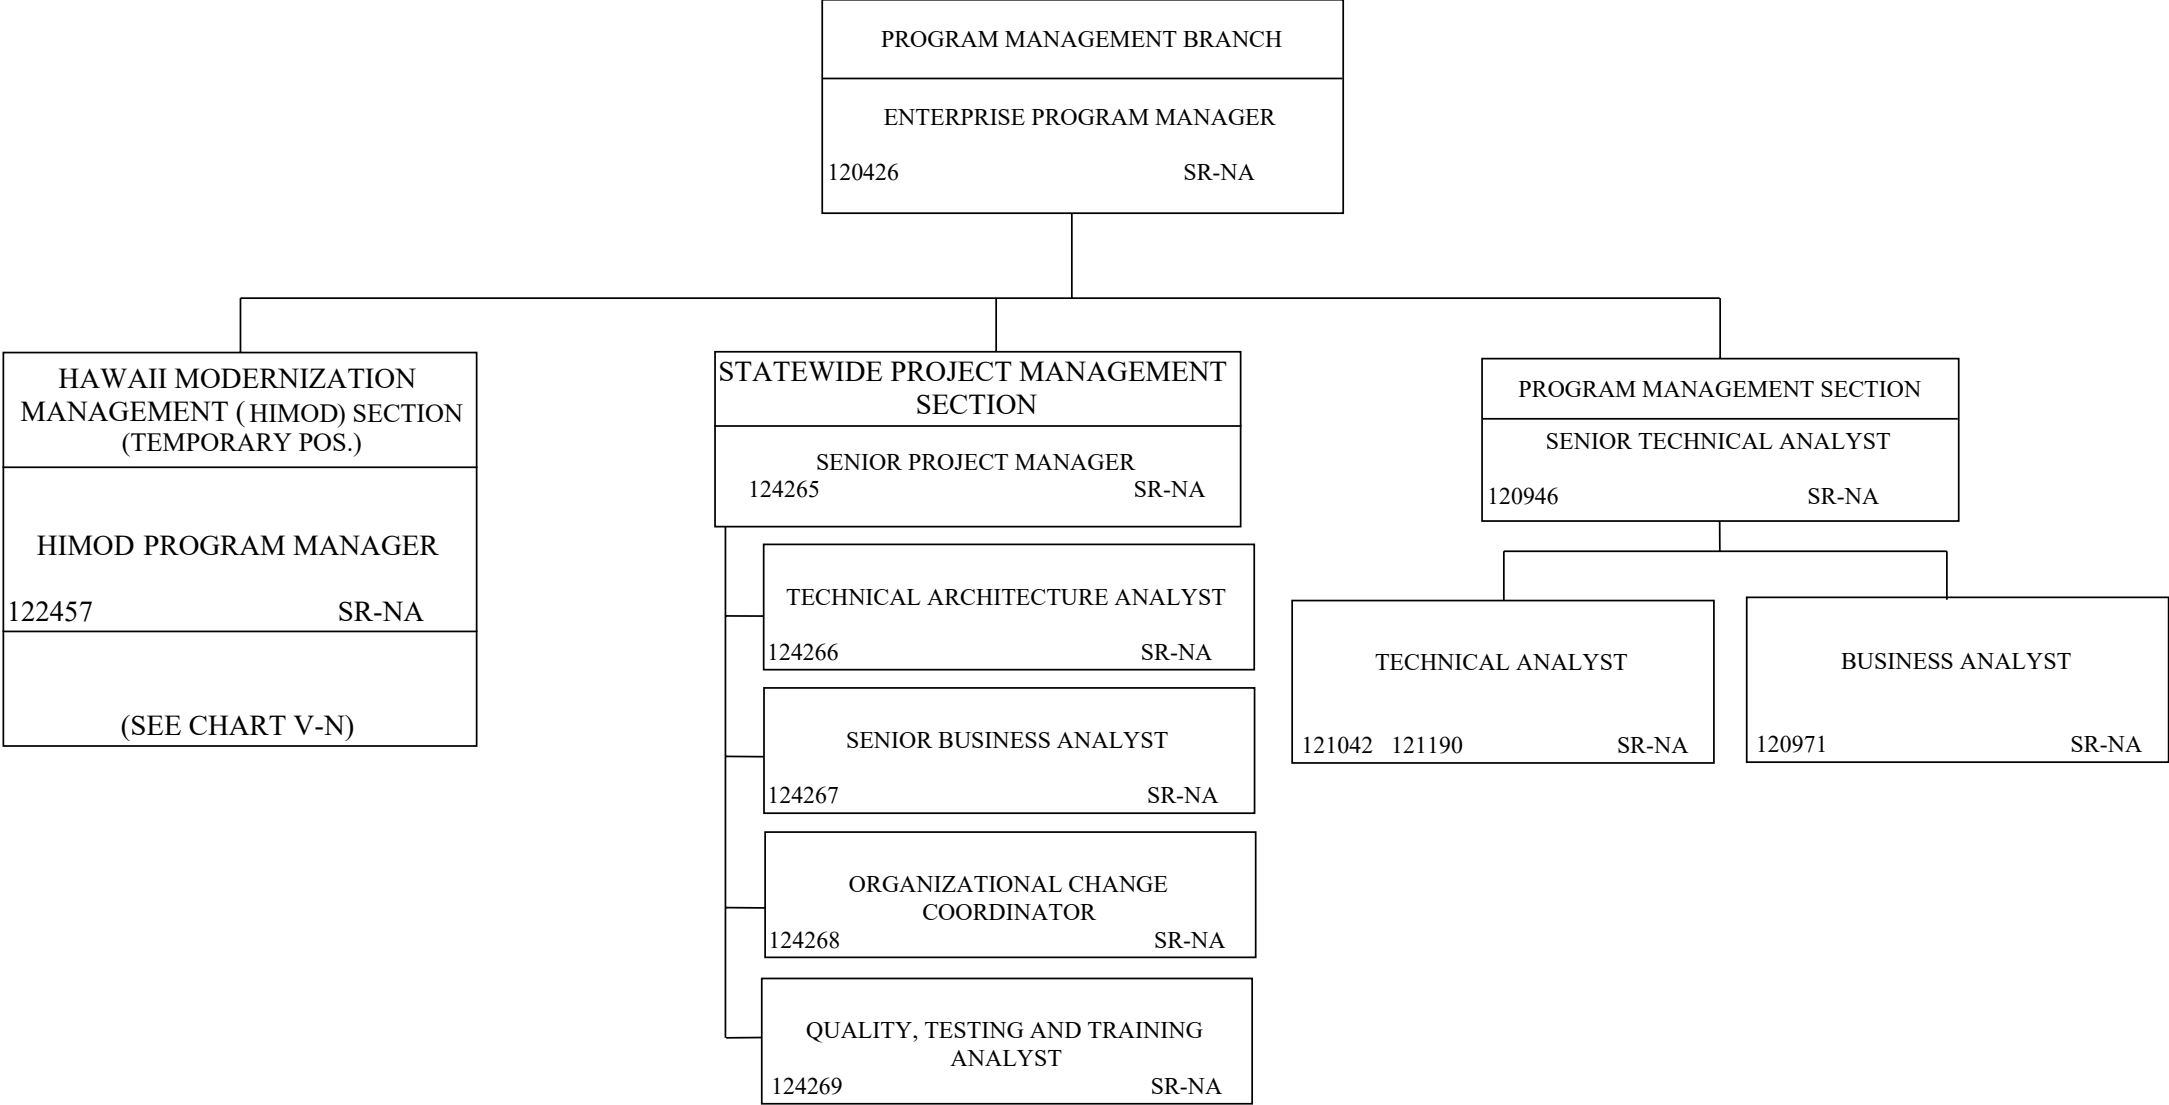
PROGRAM MANAGEMENT BRANCH

ENTERPRISE PROGRAM MANAGER

120426 SR-NA

HAWAII MODERNIZATION MANAGEMENT ( HIMOD) SECTION (TEMPORARY POS.)

HIMOD PROGRAM MANAGER

122457 SR-NA

(SEE CHART V-N)

STATEWIDE PROJECT MANAGEMENT SECTION

SENIOR PROJECT MANAGER

124265 SR-NA

TECHNICAL ARCHITECTURE ANALYST

124266 SR-NA

SENIOR BUSINESS ANALYST

124267 SR-NA

ORGANIZATIONAL CHANGE COORDINATOR

124268 SR-NA

QUALITY, TESTING AND TRAINING ANALYST

124269 SR-NA

PROGRAM MANAGEMENT SECTION

SENIOR TECHNICAL ANALYST

120946 SR-NA

TECHNICAL ANALYST

121042 121190 SR-NA

BUSINESS ANALYST

120971 SR-NA